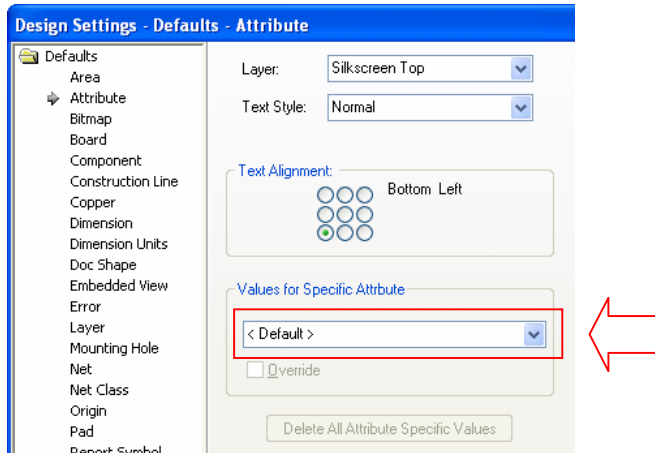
Design Settings - Defaults - Attribute

Defaults
Area
Attribute
Bitmap
Board
Component
Construction Line
Copper
Dimension
Dimension Units
Doc Shape
Embedded View
Error
Layer
Mounting Hole
Net
Net Class
Origin
Pad
Report Symbol

Layer: Silkscreen Top
Text Style: Normal

Text Alignment:
Bottom Left

Values for Specific Attrbute
< Default >
Override

Delete All Attribute Specific Values